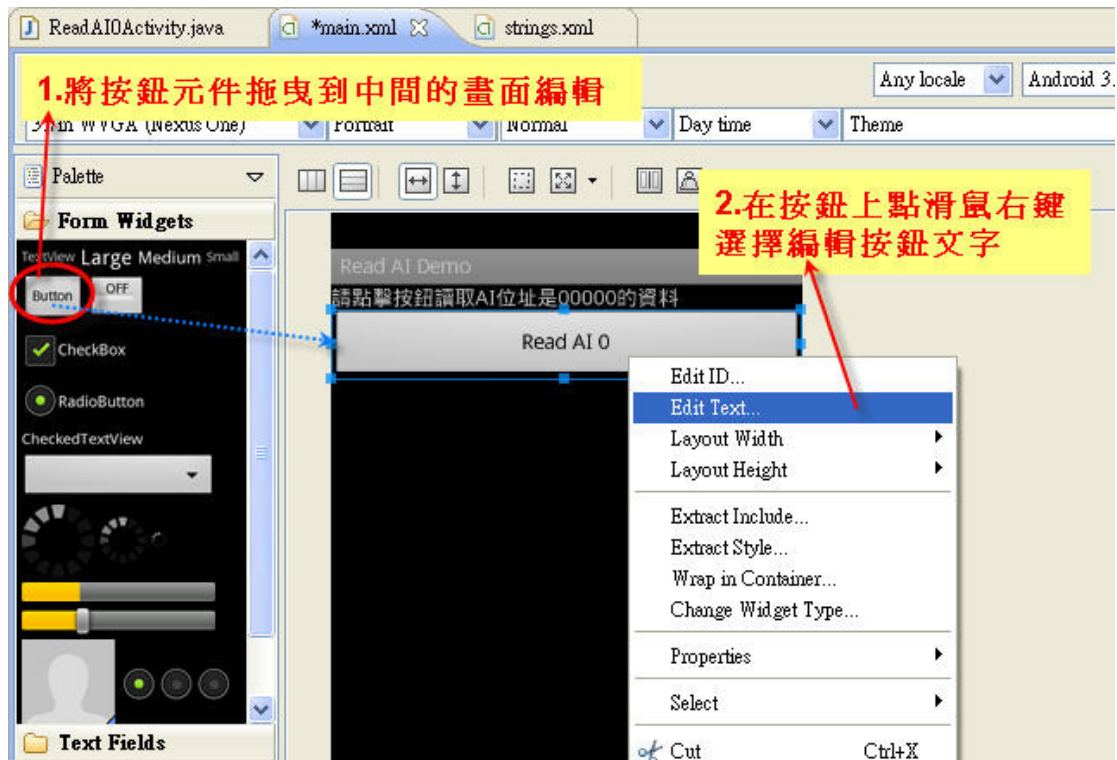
ReadAI0Activity.java
*main.xml
strings.xml

1.將按鈕元件拖曳到中間的畫面編輯

Any locale
Android 3.
3.7in WVGA (Nexus One)
Portrait
Normal
Day time
Theme

Palette
Form Widgets
TextView Large Medium Small
Button
OFF
CheckBox
RadioButton
CheckedTextView
Text Fields

2.在按鈕上點滑鼠右鍵選擇編輯按鈕文字

Read AI Demo
請點擊按鈕讀取AI位址是00000的資料
Read AI 0

Edit ID...
Edit Text...
Layout Width
Layout Height
Extract Include...
Extract Style...
Wrap in Container...
Change Widget Type...
Properties
Select
Cut Ctrl+X